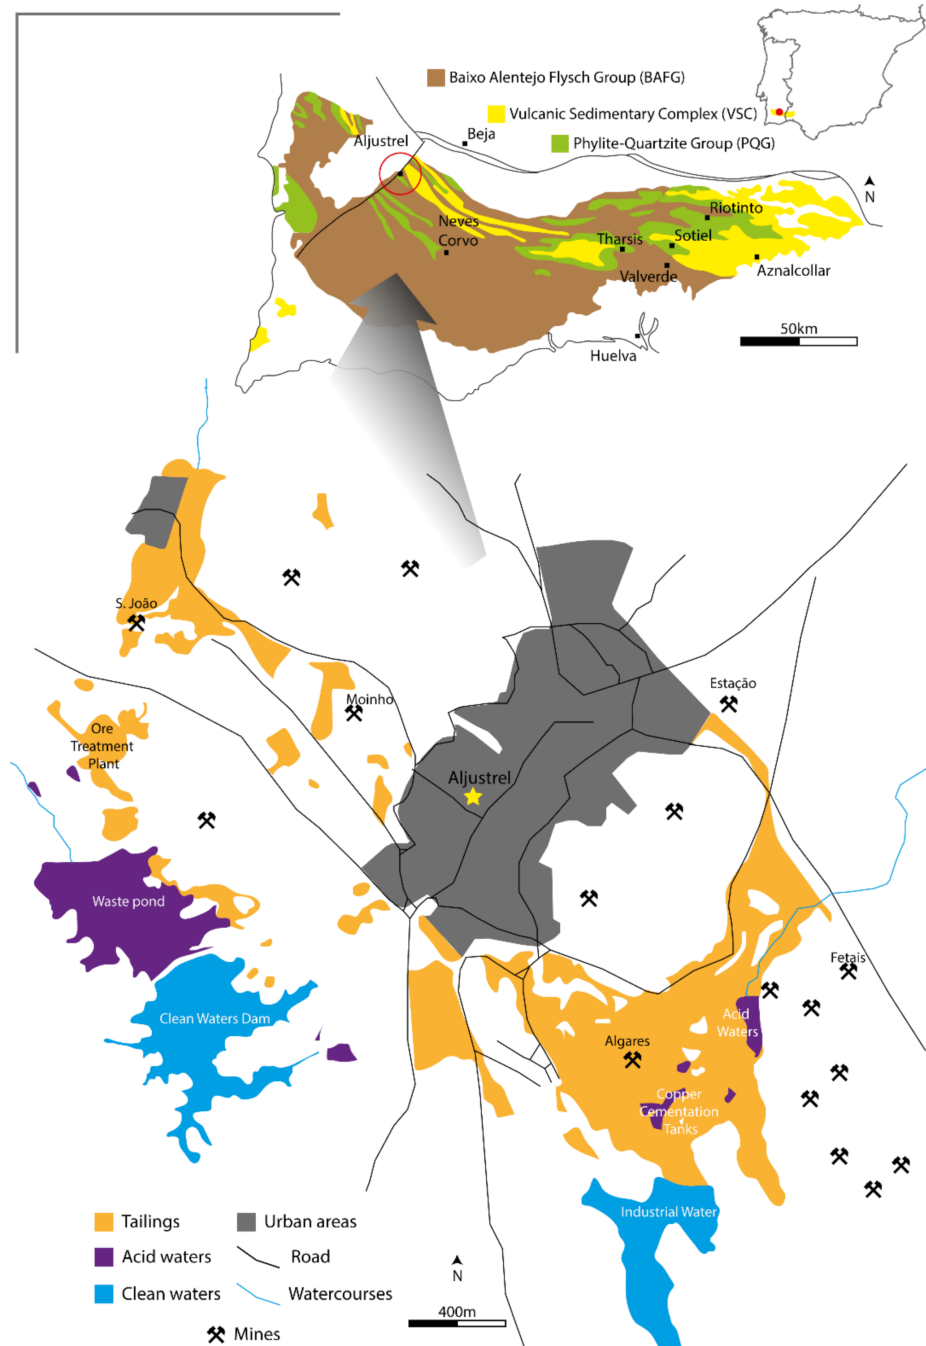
Baixo Alentejo Flysch Group (BAFG)
Vulcanic Sedimentary Complex (VSC)
Phylite-Quartzite Group (PQG)

Aljustrel
Beja
N
Neves Corvo
Riotinto
Tharsis
Sotiel
Valverde
Aznalcollar
50km
Huelva

S. João
Moinho
Estação
Ore Treatment Plant
Aljustrel
Waste pond
Clean Waters Dam
Fetais
Acid Waters
Algares
Copper Cementation Tanks
Industrial Water

Tailings
Urban areas
Acid waters
Road
Clean waters
Watercourses
Mines
N
400m